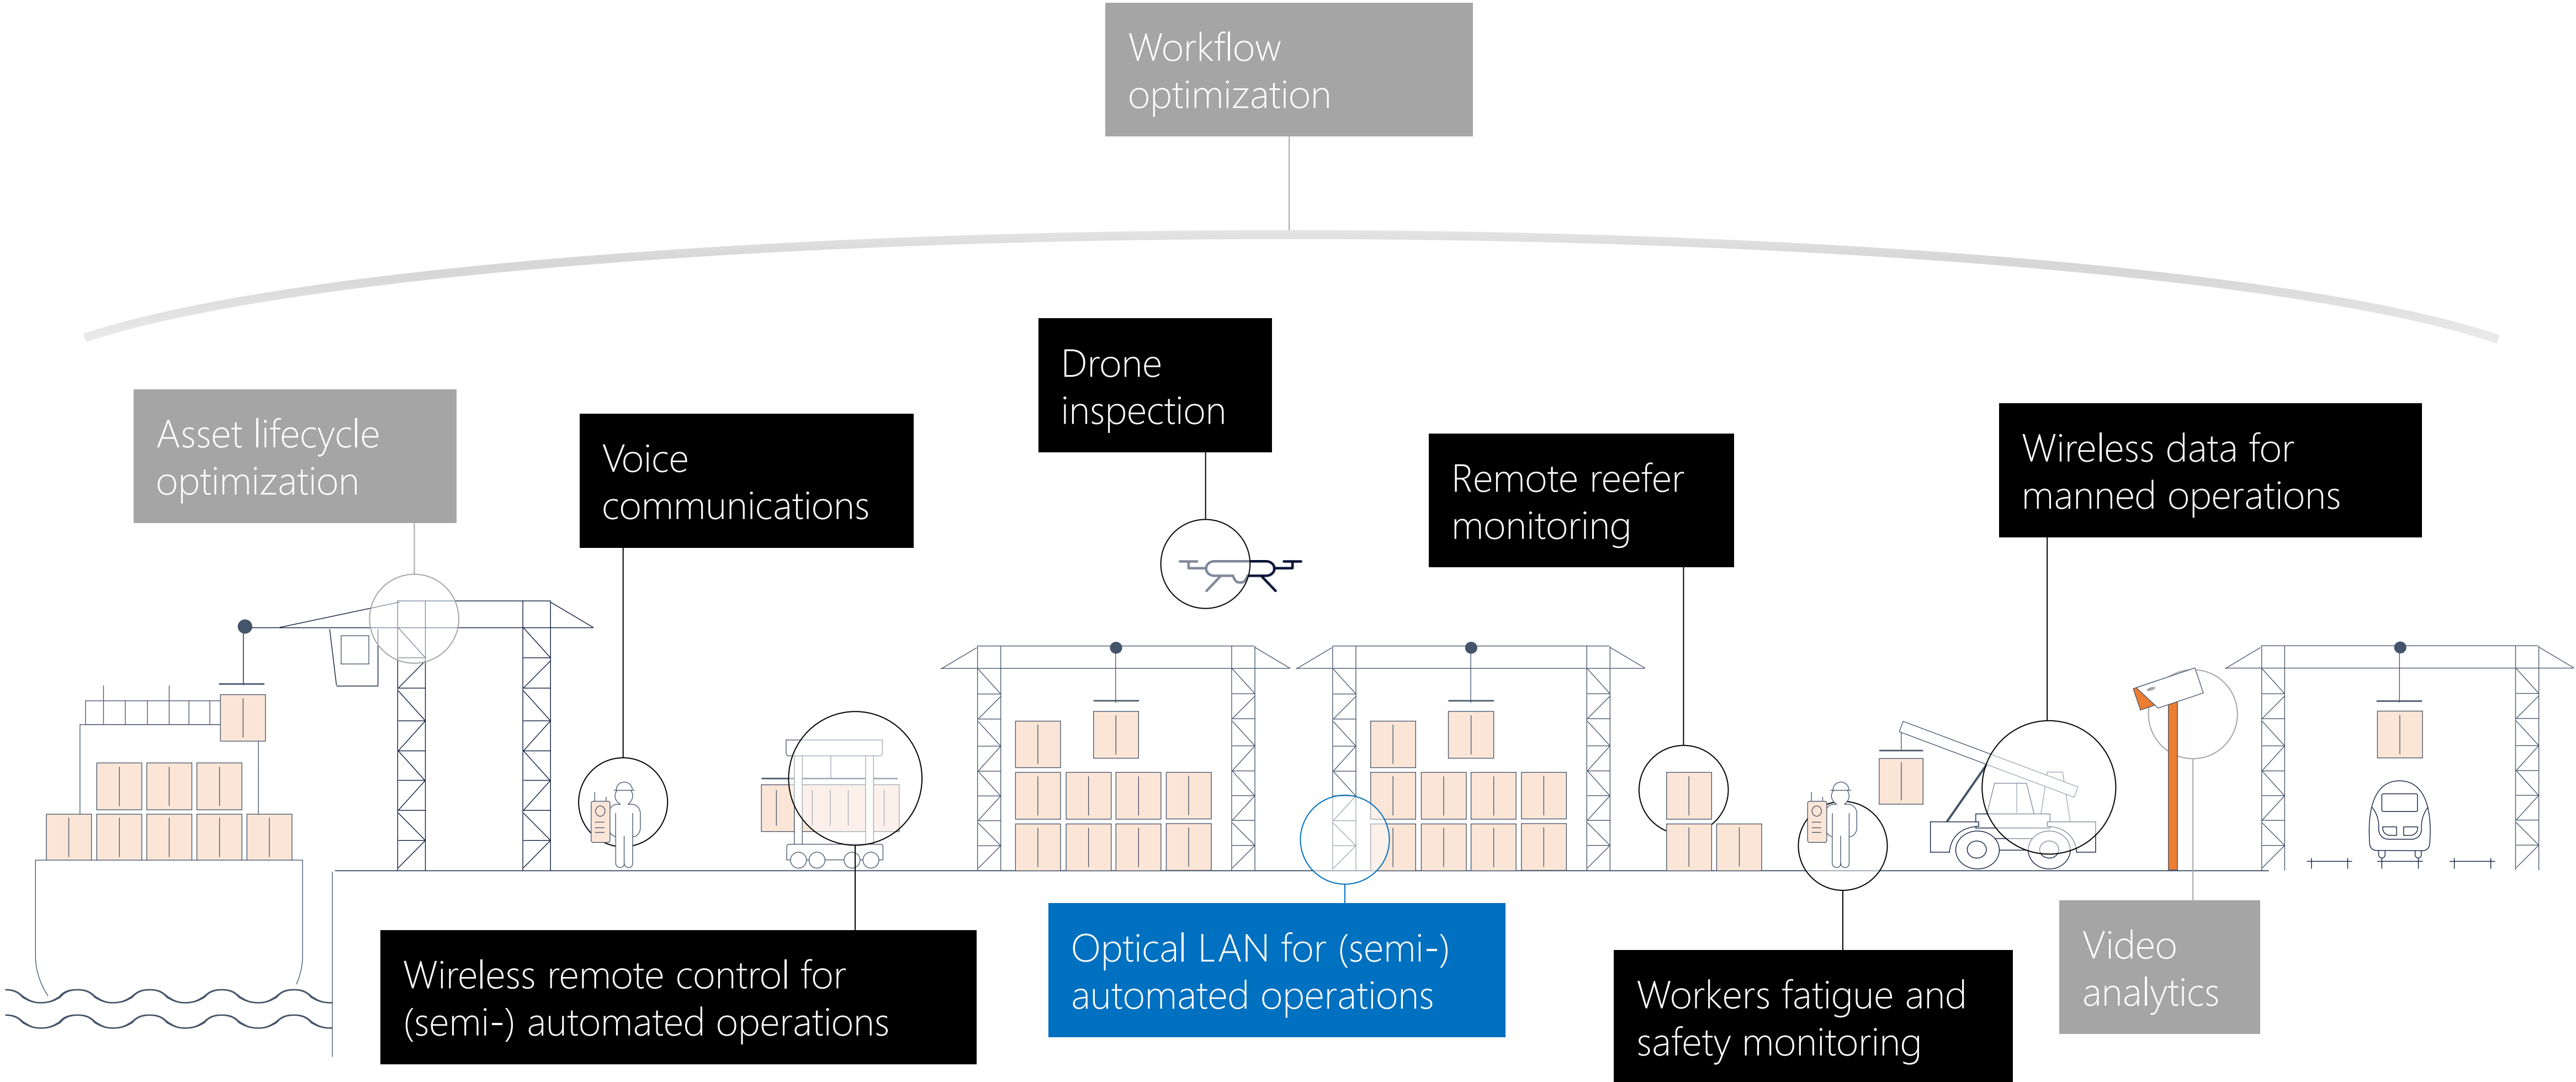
Workflow optimization

Asset lifecycle optimization

Voice communications

Drone inspection

Remote reefer monitoring

Wireless data for manned operations

Wireless remote control for (semi-) automated operations

Optical LAN for (semi-) automated operations

Workers fatigue and safety monitoring

Video analytics